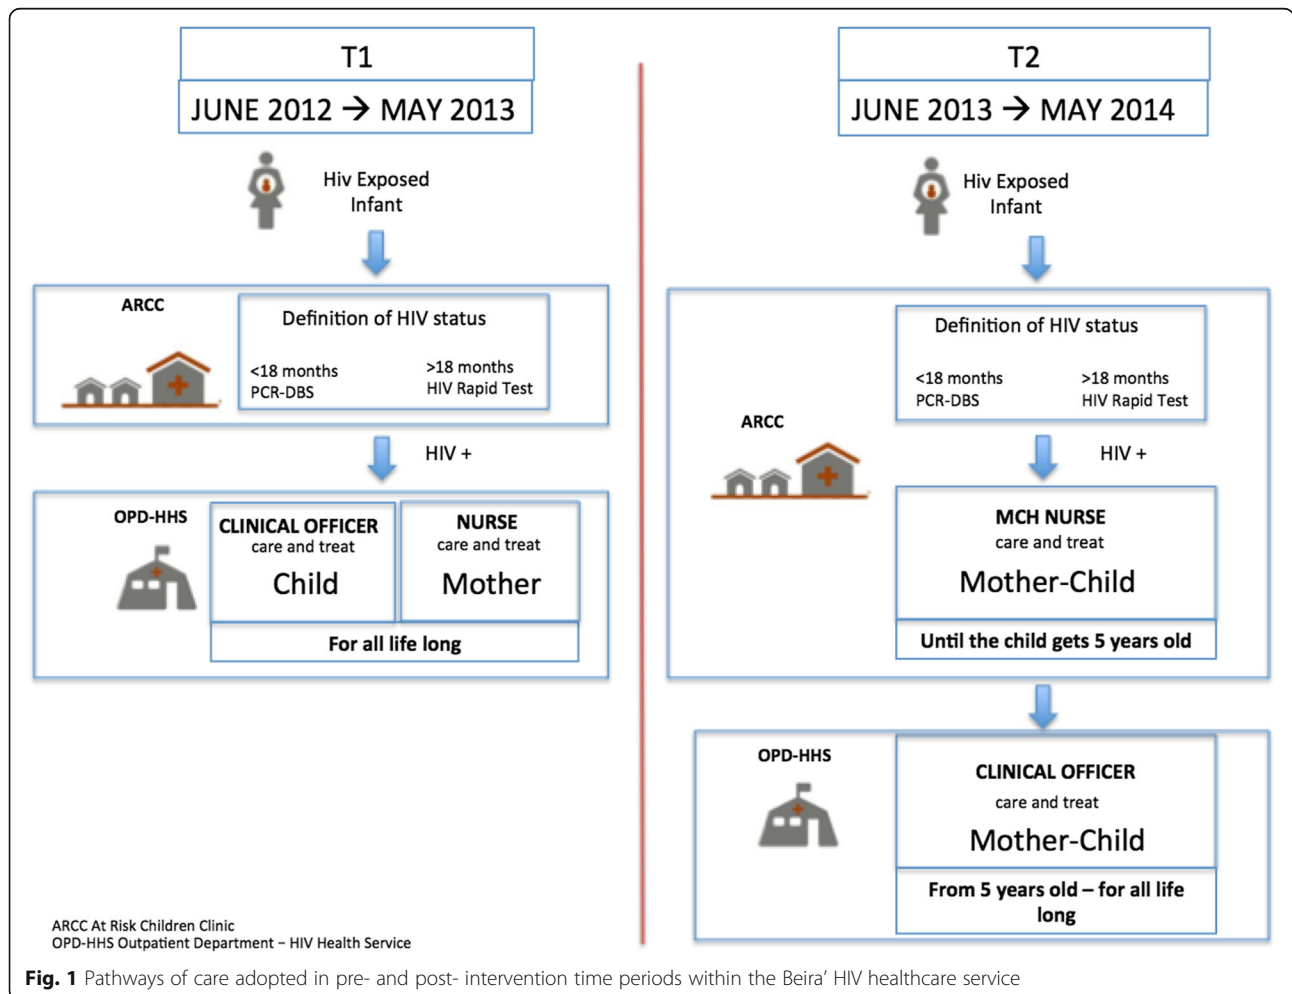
T1

JUNE 2012 → MAY 2013

Hiv Exposed Infant

ARCC

Definition of HIV status

<18 months PCR-DBS

>18 months HIV Rapid Test

HIV +

OPD-HHS

CLINICAL OFFICER care and treat Child

NURSE care and treat Mother

For all life long

ARCC At Risk Children Clinic
OPD-HHS Outpatient Department – HIV Health Service

T2

JUNE 2013 → MAY 2014

Hiv Exposed Infant

ARCC

Definition of HIV status

<18 months PCR-DBS

>18 months HIV Rapid Test

HIV +

MCH NURSE care and treat Mother-Child

Until the child gets 5 years old

OPD-HHS

CLINICAL OFFICER care and treat Mother-Child

From 5 years old – for all life long

**Fig. 1** Pathways of care adopted in pre- and post- intervention time periods within the Beira' HIV healthcare service